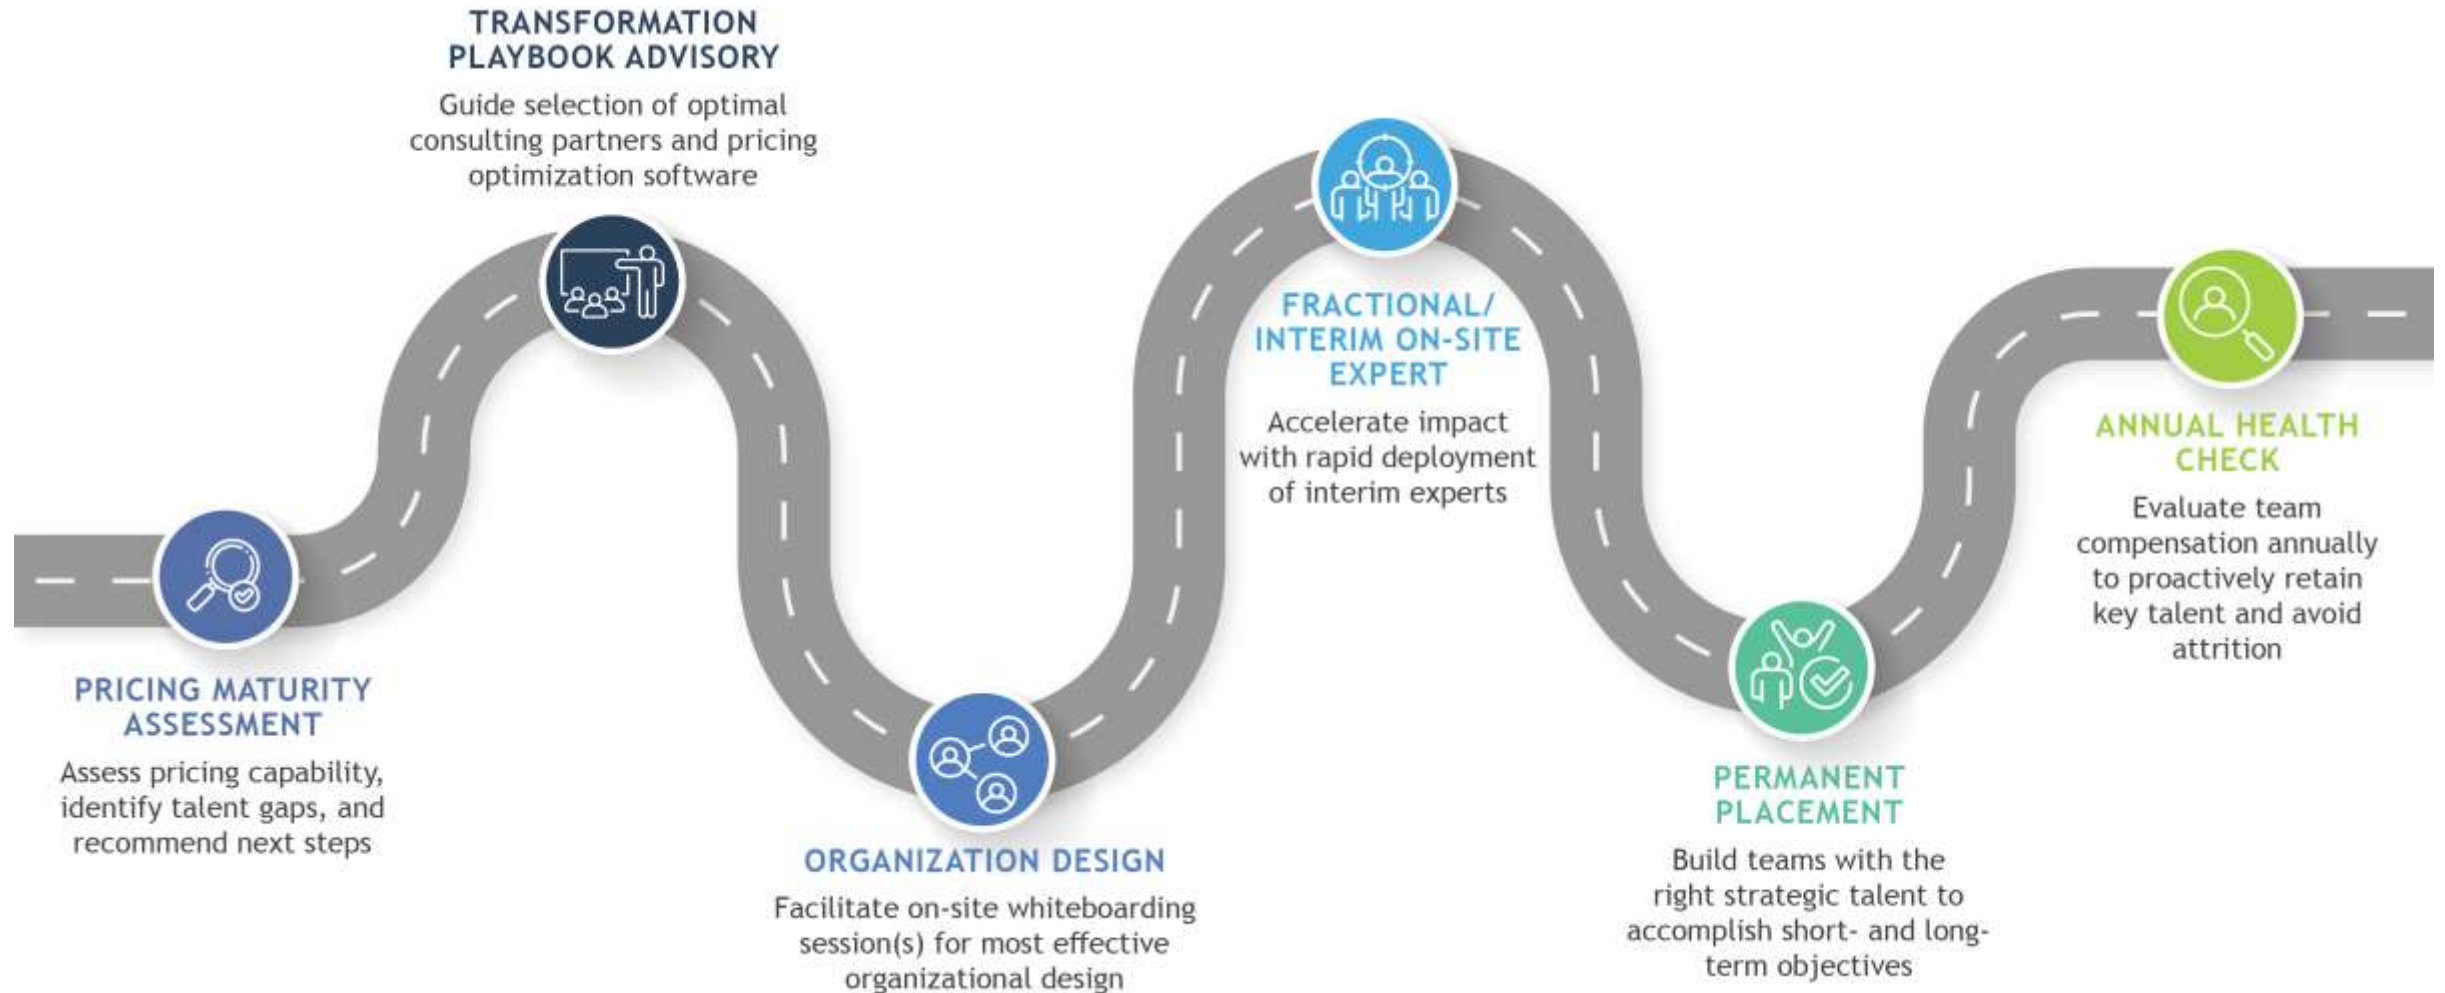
TRANSFORMATION PLAYBOOK ADVISORY

Guide selection of optimal consulting partners and pricing optimization software

FRACTIONAL/ INTERIM ON-SITE EXPERT

Accelerate impact with rapid deployment of interim experts

ANNUAL HEALTH CHECK

Evaluate team compensation annually to proactively retain key talent and avoid attrition

PRICING MATURITY ASSESSMENT

Assess pricing capability, identify talent gaps, and recommend next steps

PERMANENT PLACEMENT

Build teams with the right strategic talent to accomplish short- and long-term objectives

ORGANIZATION DESIGN

Facilitate on-site whiteboarding session(s) for most effective organizational design